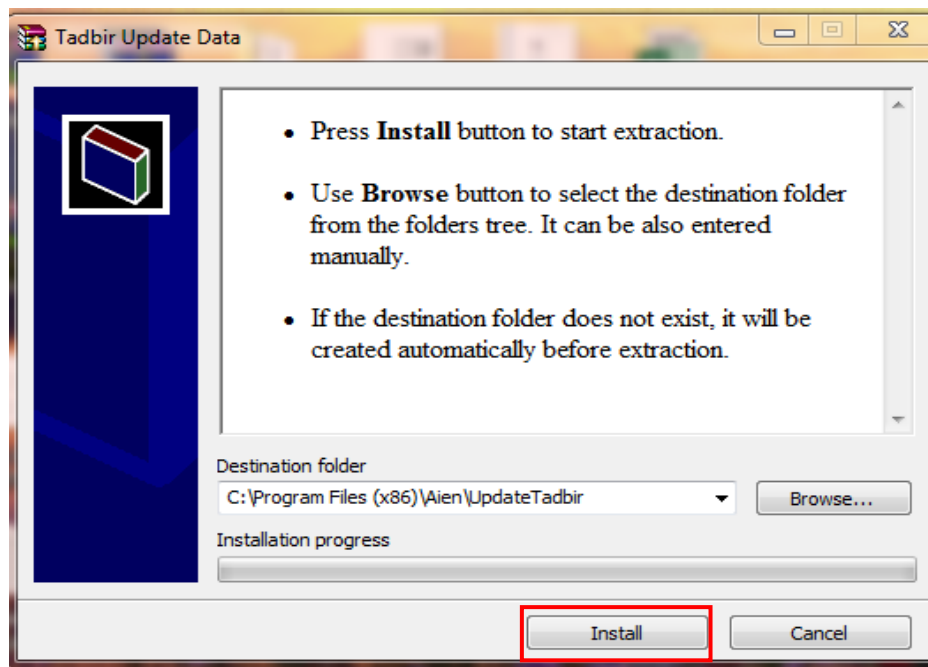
Tadbir Update Data

- Press **Install** button to start extraction.
- Use **Browse** button to select the destination folder from the folders tree. It can be also entered manually.
- If the destination folder does not exist, it will be created automatically before extraction.

Destination folder

C:\Program Files (x86)\Aien\UpdateTadbir

Browse...

Installation progress

Install

Cancel